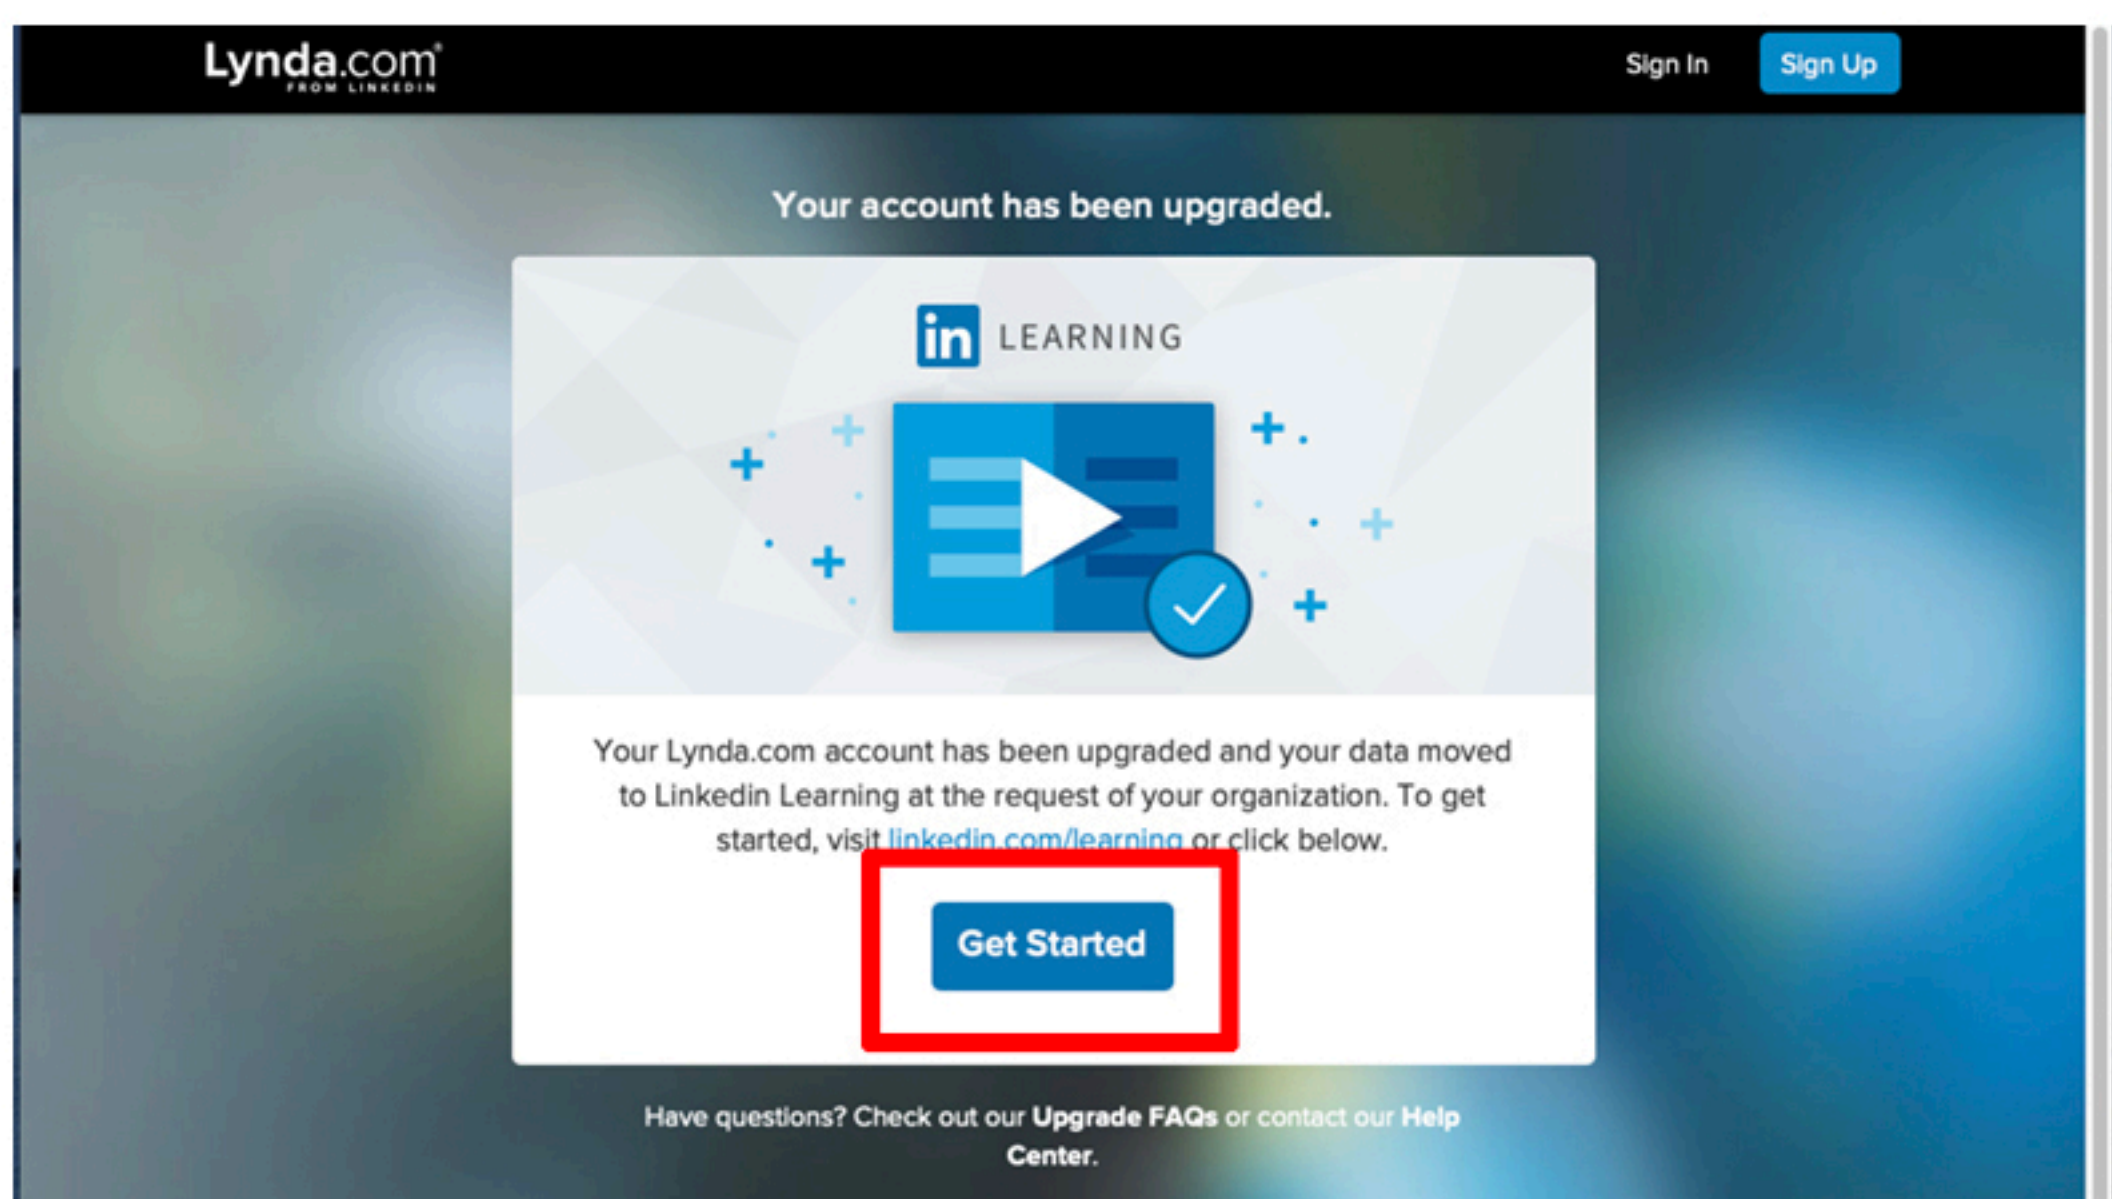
Lynda.com FROM LINKEDIN

Sign In

Sign Up

Your account has been upgraded.

in LEARNING

Your Lynda.com account has been upgraded and your data moved to Linkedin Learning at the request of your organization. To get started, visit linkedin.com/learning or click below.

Get Started

Have questions? Check out our Upgrade FAQs or contact our Help Center.